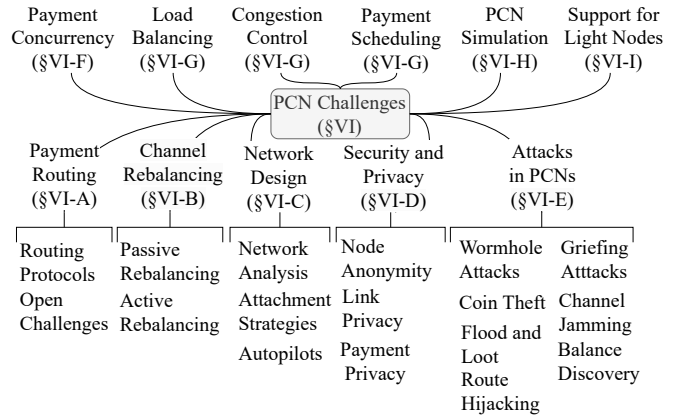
Payment Concurrency (§VI-F)

Load Balancing (§VI-G)

Congestion Control (§VI-G)

Payment Scheduling (§VI-G)

PCN Simulation (§VI-H)

Support for Light Nodes (§VI-I)

PCN Challenges (§VI)

Payment Routing (§VI-A)

Routing Protocols
Open Challenges

Channel Rebalancing (§VI-B)

Passive Rebalancing
Active Rebalancing

Network Design (§VI-C)

Network Analysis
Attachment Strategies
Autopilots

Security and Privacy (§VI-D)

Node Anonymity
Link Privacy
Payment Privacy

Attacks in PCNs (§VI-E)

Wormhole Attacks
Coin Theft
Flood and Loot
Route Hijacking

Griefing Atttacks
Channel Jamming
Balance Discovery